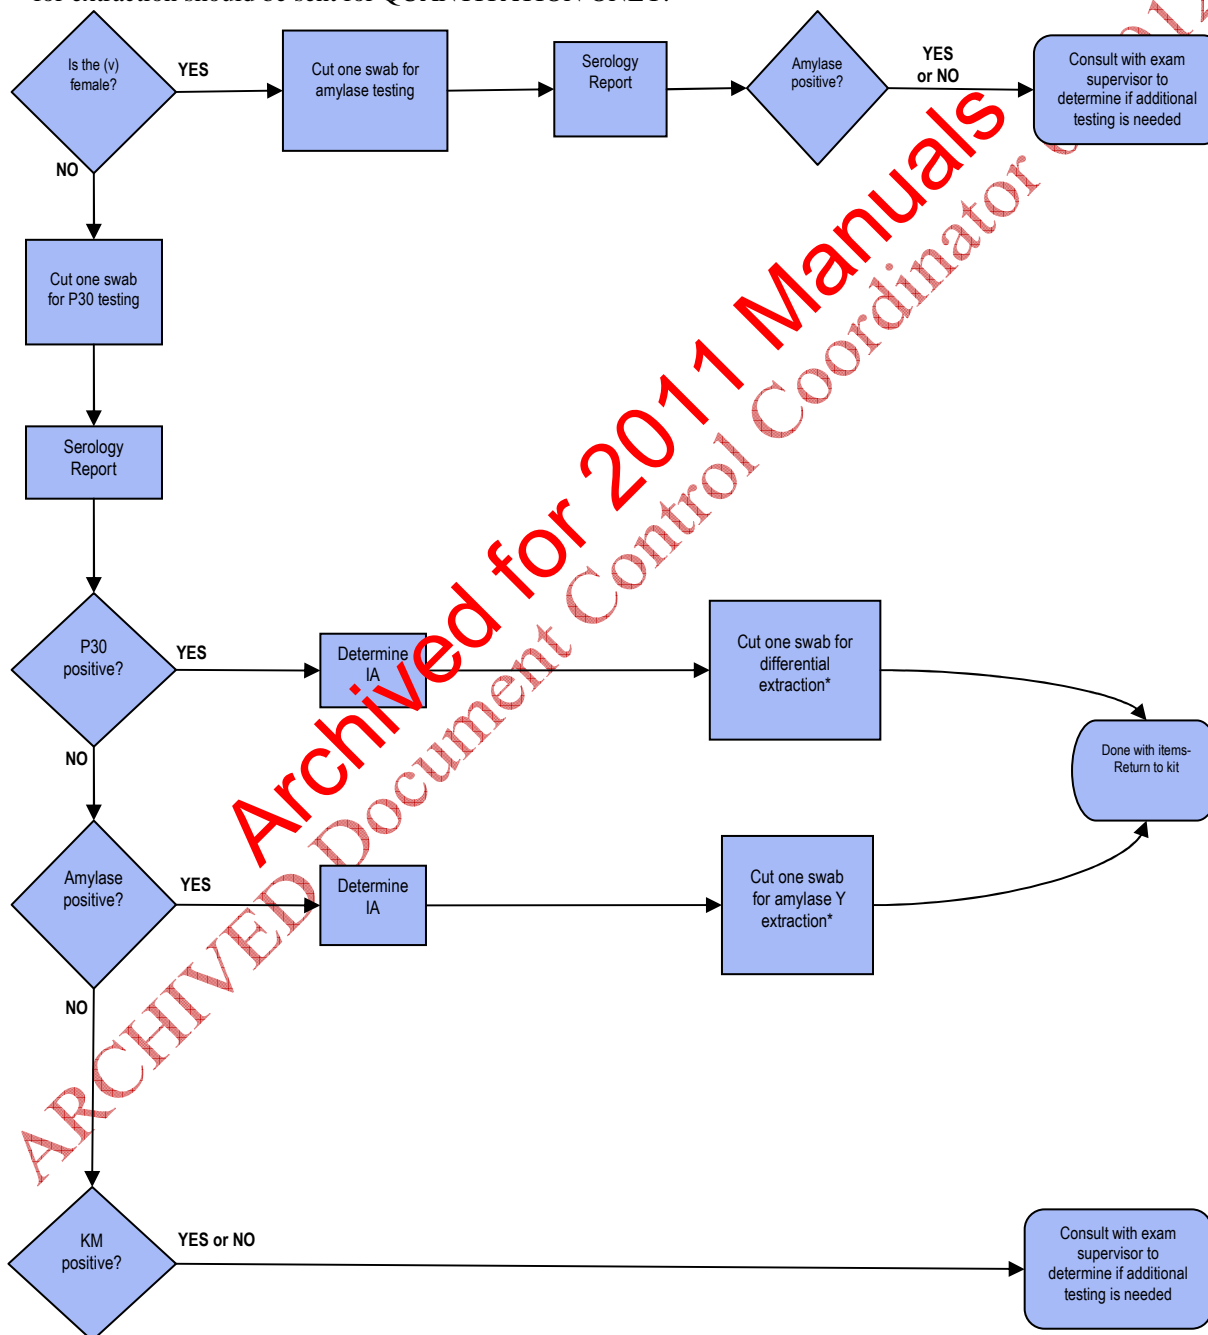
for extraction should be saved for QUANTITATION ONLY.

Is the (v) female?

YES

Cut one swab for amylase testing

Serology Report

Amylase positive?

YES or NO

Consult with exam supervisor to determine if additional testing is needed

NO

Cut one swab for P30 testing

Serology Report

P30 positive?

YES

Determine IA

Cut one swab for differential extraction*

Done with items-Return to kit

NO

Amylase positive?

YES

Determine IA

Cut one swab for amylase Y extraction*

NO

KM positive?

YES or NO

Consult with exam supervisor to determine if additional testing is needed

Archived for 2011 Manuals

ARCHIVED Document Control Coordinator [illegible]